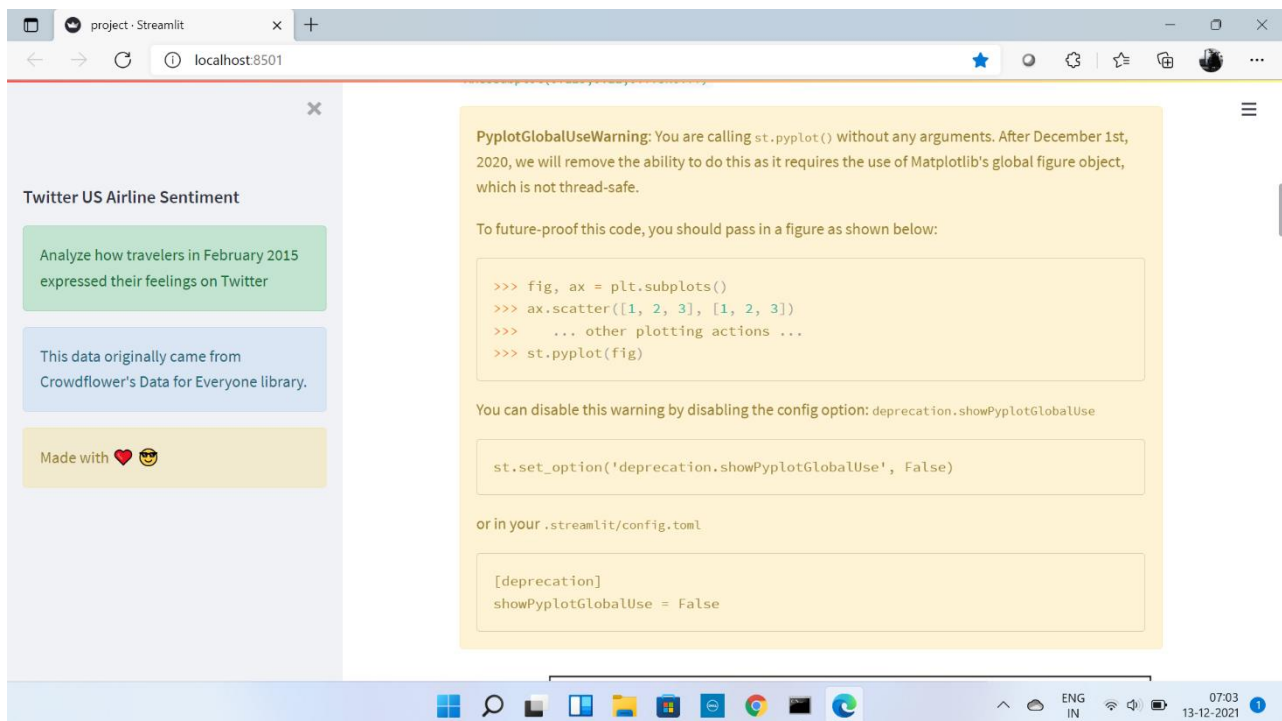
project · Streamlit

localhost:8501

Twitter US Airline Sentiment

Analyze how travelers in February 2015 expressed their feelings on Twitter

This data originally came from Crowdflower's Data for Everyone library.

Made with ❤️ 😎

PyplotGlobalUseWarning: You are calling st.pyplot() without any arguments. After December 1st, 2020, we will remove the ability to do this as it requires the use of Matplotlib's global figure object, which is not thread-safe.

To future-proof this code, you should pass in a figure as shown below:

>>> fig, ax = plt.subplots()
>>> ax.scatter([1, 2, 3], [1, 2, 3])
>>>     ... other plotting actions ...
>>> st.pyplot(fig)

You can disable this warning by disabling the config option: deprecation.showPyplotGlobalUse

st.set_option('deprecation.showPyplotGlobalUse', False)

or in your .streamlit/config.toml

[deprecation]
showPyplotGlobalUse = False

ENG IN 07:03 13-12-2021